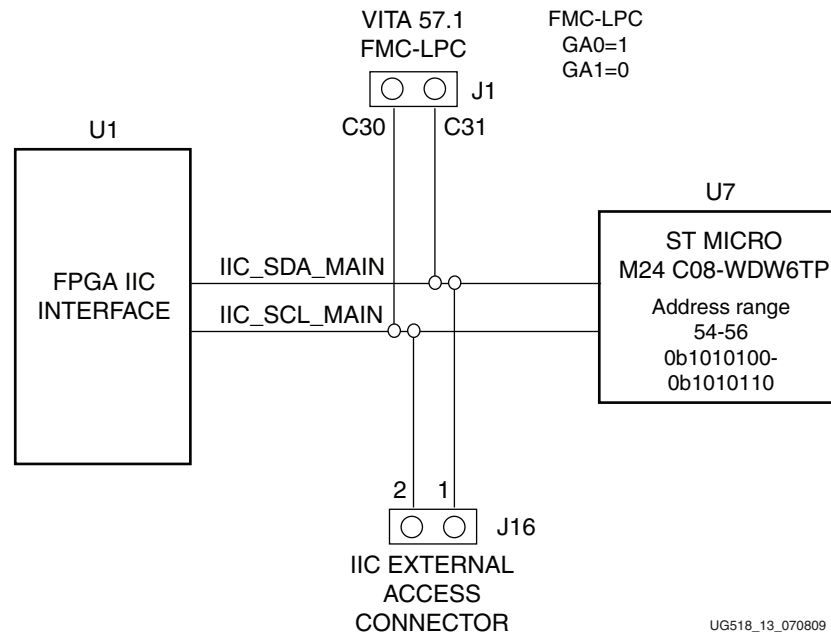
VITA 57.1
FMC-LPC

FMC-LPC
GA0=1
GA1=0

J1

U1

C30

C31

U7

FPGA IIC
INTERFACE

IIC_SDA_MAIN

IIC_SCL_MAIN

ST MICRO
M24 C08-WDW6TP

Address range
54-56
0b1010100-
0b1010110

2

1

J16

IIC EXTERNAL
ACCESS
CONNECTOR

UG518_13_070809